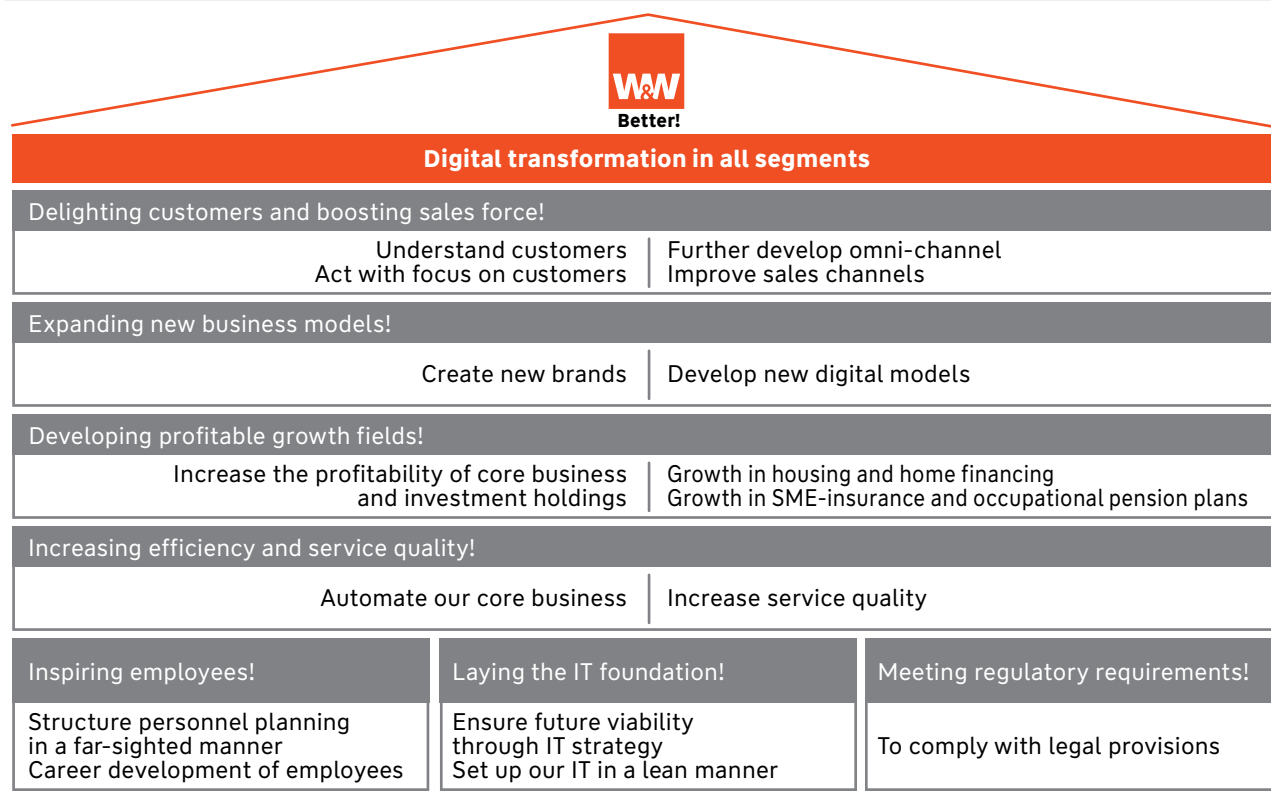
W&W
Better!

Digital transformation in all segments

Delighting customers and boosting sales force!

Understand customers
Act with focus on customers

Further develop omni-channel
Improve sales channels

Expanding new business models!

Create new brands

Develop new digital models

Developing profitable growth fields!

Increase the profitability of core business and investment holdings

Growth in housing and home financing
Growth in SME-insurance and occupational pension plans

Increasing efficiency and service quality!

Automate our core business

Increase service quality

Inspiring employees!

Structure personnel planning in a far-sighted manner
Career development of employees

Laying the IT foundation!

Ensure future viability through IT strategy
Set up our IT in a lean manner

Meeting regulatory requirements!

To comply with legal provisions